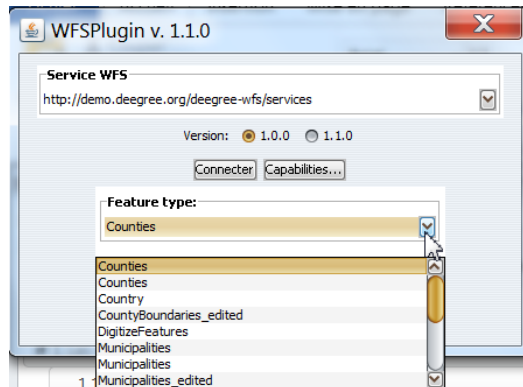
WFSPlugin v. 1.1.0

Service WFS
http://demo.deegree.org/deegree-wfs/services

Version: 1.0.0 1.1.0

Connecter Capabilities...

Feature type:
Counties

Counties
Counties
Country
CountyBoundaries_edited
DigitizeFeatures
Municipalities
Municipalities
Municipalities_edited